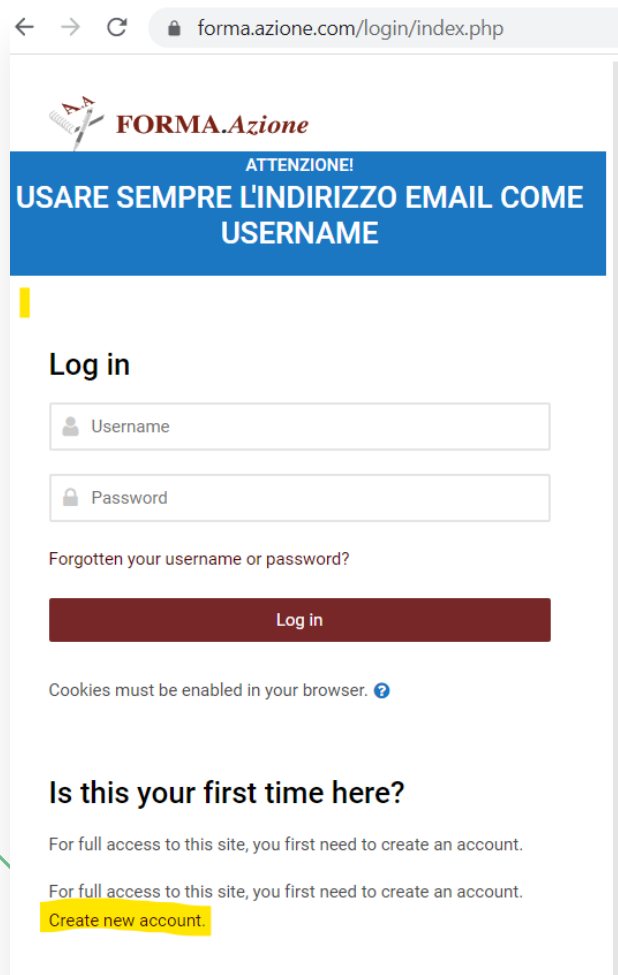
forma.azione.com/login/index.php

FORMA.Azione

ATTENZIONE!
USARE SEMPRE L'INDIRIZZO EMAIL COME USERNAME

Log in

Username

Password

Forgotten your username or password?

Log in

Cookies must be enabled in your browser.

Is this your first time here?

For full access to this site, you first need to create an account.

For full access to this site, you first need to create an account.
Create new account.